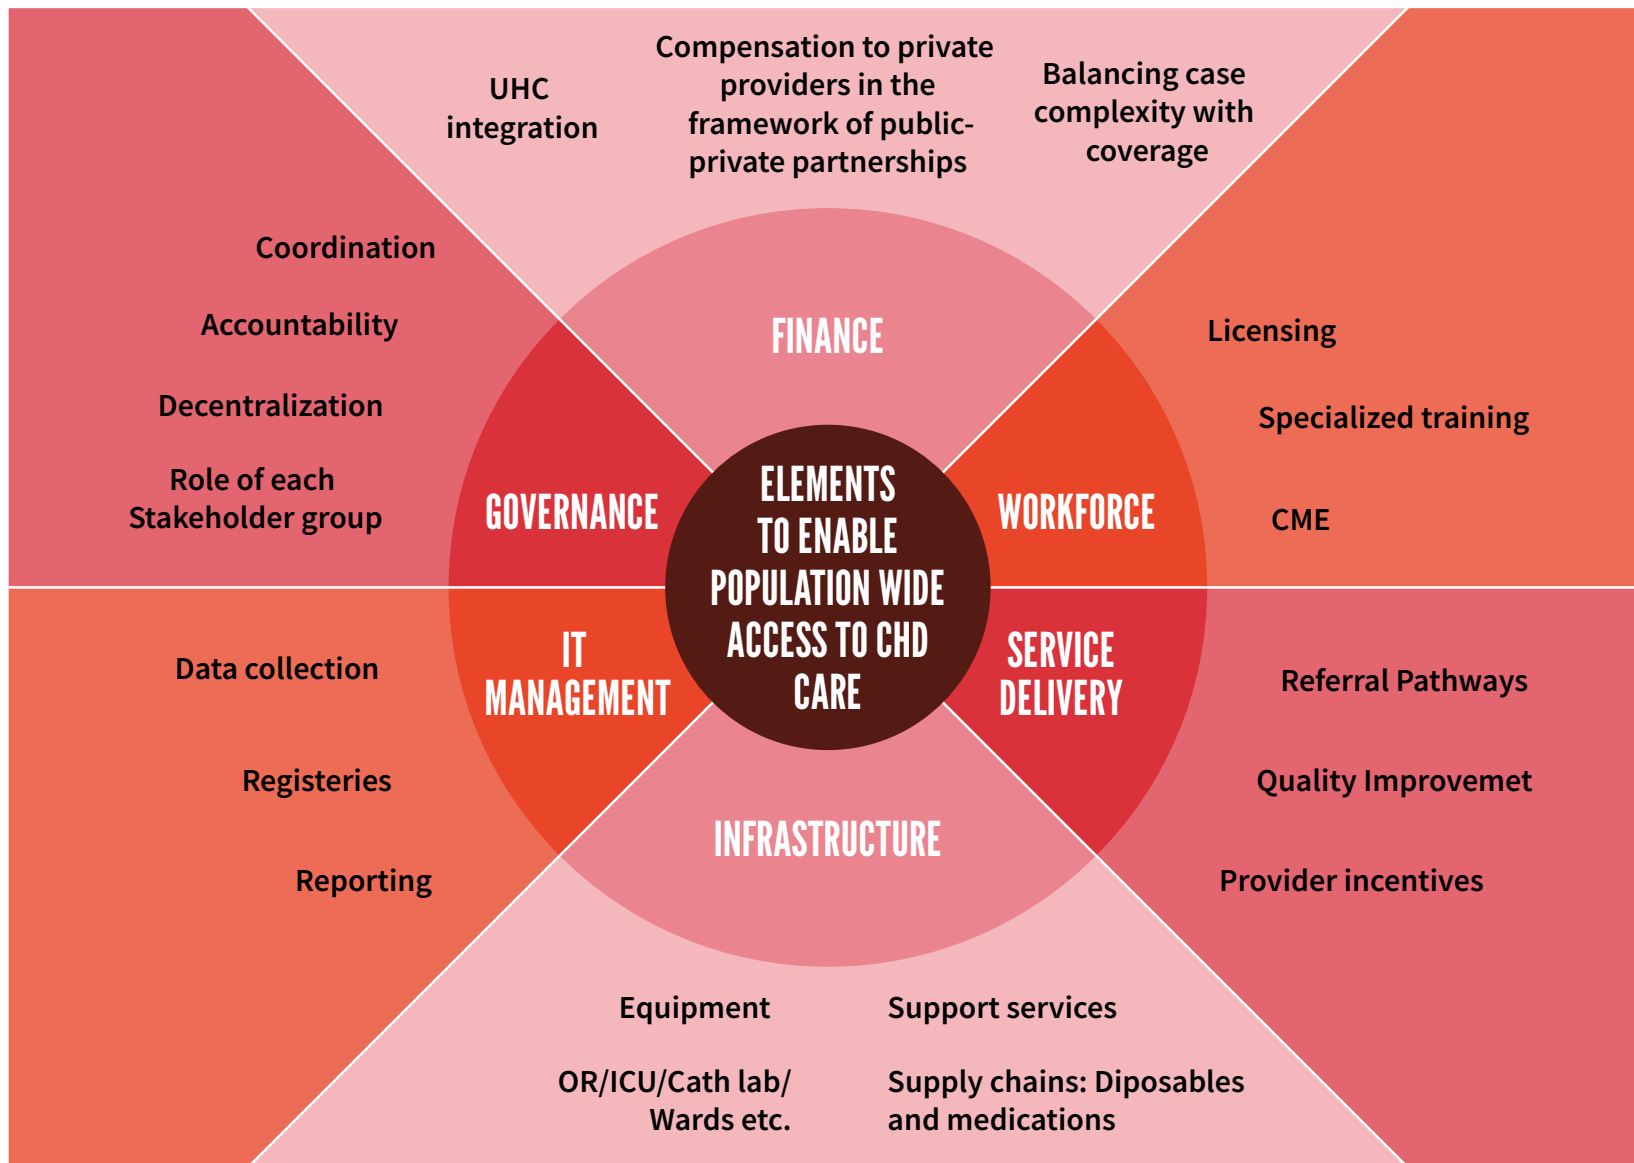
UHC integration

Compensation to private providers in the framework of public-private partnerships

Balancing case complexity with coverage

Coordination

Accountability

Decentralization

Role of each Stakeholder group

FINANCE

GOVERNANCE

ELEMENTS TO ENABLE POPULATION WIDE ACCESS TO CHD CARE

WORKFORCE

Licensing

Specialized training

CME

Data collection

Registeries

Reporting

IT MANAGEMENT

SERVICE DELIVERY

INFRASTRUCTURE

Referral Pathways

Quality Improvemet

Provider incentives

Equipment

OR/ICU/Cath lab/ Wards etc.

Support services

Supply chains: Diposables and medications